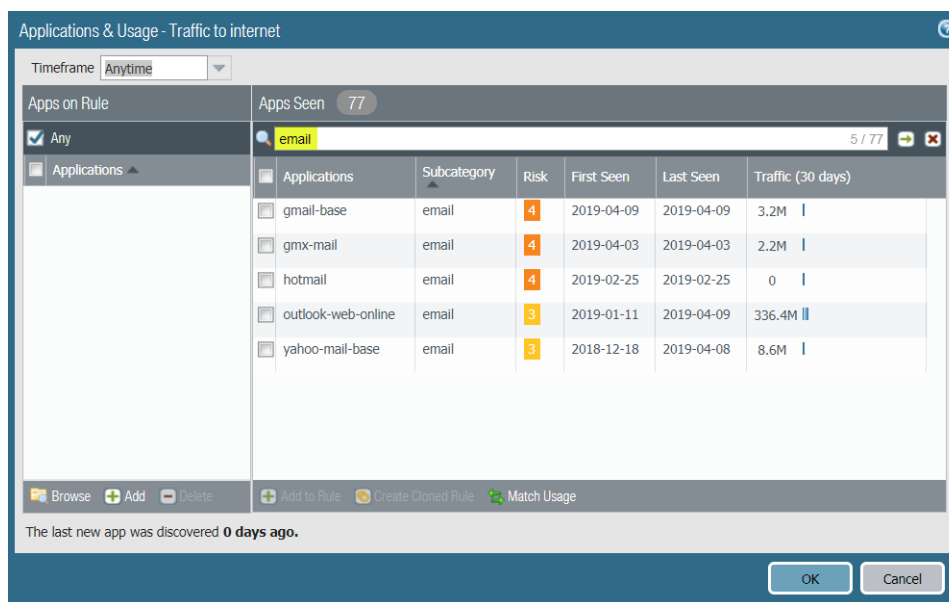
Applications & Usage - Traffic to internet

Timeframe Anytime

Apps on Rule

Any

Applications

Apps Seen 77

email 5 / 77

| Applications | Subcategory | Risk | First Seen | Last Seen | Traffic (30 days) |
|---|---|---|---|---|---|
| gmail-base | email | 4 | 2019-04-09 | 2019-04-09 | 3.2M |
| gmx-mail | email | 4 | 2019-04-03 | 2019-04-03 | 2.2M |
| hotmail | email | 4 | 2019-02-25 | 2019-02-25 | 0 |
| outlook-web-online | email | 3 | 2019-01-11 | 2019-04-09 | 336.4M |
| yahoo-mail-base | email | 3 | 2018-12-18 | 2019-04-08 | 8.6M |

Browse Add Delete

Add to Rule Create Cloned Rule Match Usage

The last new app was discovered **0 days ago.**

OK Cancel